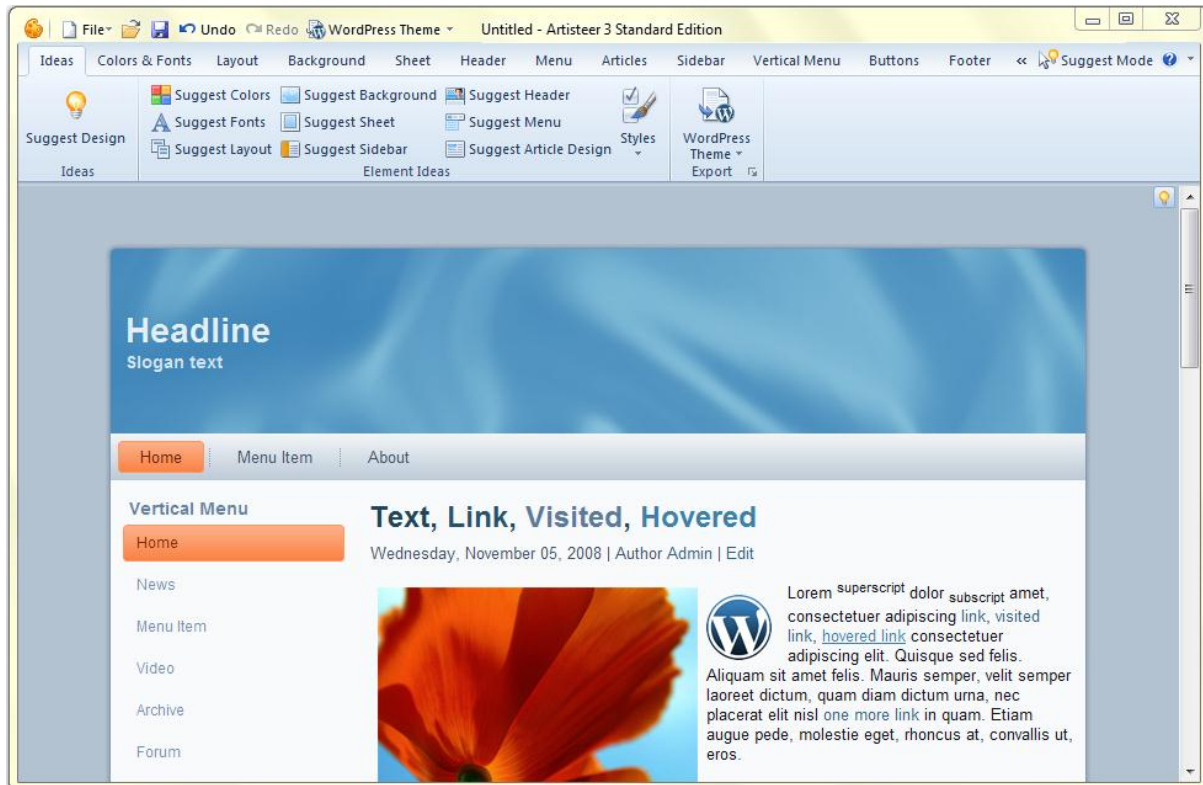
File Undo Redo WordPress Theme Untitled - Artisteer 3 Standard Edition

Ideas Colors & Fonts Layout Background Sheet Header Menu Articles Sidebar Vertical Menu Buttons Footer « Suggest Mode

Suggest Design
Ideas

Suggest Colors Suggest Background Suggest Header
Suggest Fonts Suggest Sheet Suggest Menu
Suggest Layout Suggest Sidebar Suggest Article Design
Element Ideas

Styles

WordPress Theme
Export

Headline
Slogan text

Home Menu Item About

Vertical Menu
Home
News
Menu Item
Video
Archive
Forum

Text, Link, Visited, Hovered

Wednesday, November 05, 2008 | Author Admin | Edit

Lorem $^{superscript}$ dolor $_{subscript}$ amet, consectetuer adipiscing link, visited link, hovered link consectetuer adipiscing elit. Quisque sed felis. Aliquam sit amet felis. Mauris semper, velit semper laoreet dictum, quam diam dictum urna, nec placerat elit nisl one more link in quam. Etiam augue pede, molestie eget, rhoncus at, convallis ut, eros.